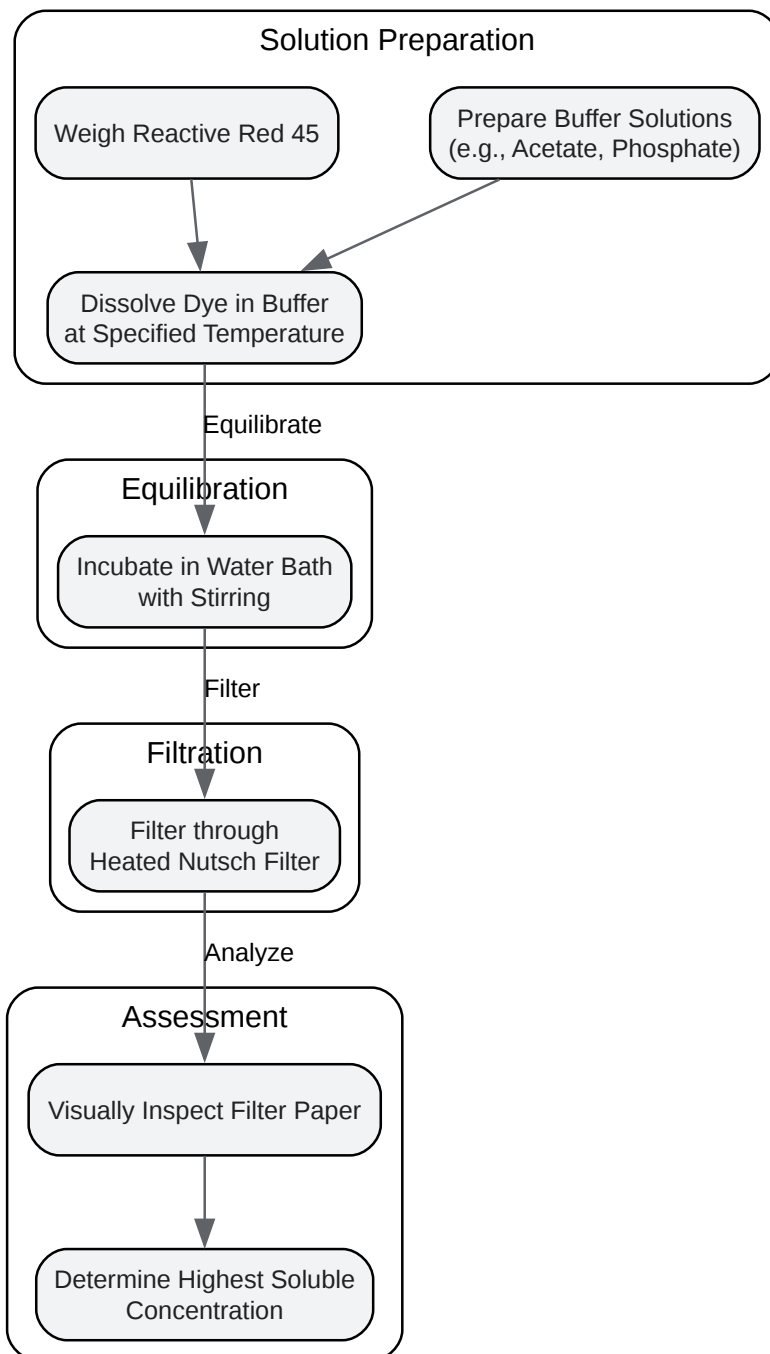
Solution Preparation

Weigh Reactive Red 45

Prepare Buffer Solutions (e.g., Acetate, Phosphate)

Dissolve Dye in Buffer at Specified Temperature

Equilibrate

Equilibration

Incubate in Water Bath with Stirring

Filter

Filtration

Filter through Heated Nutsch Filter

Analyze

Assessment

Visually Inspect Filter Paper

Determine Highest Soluble Concentration